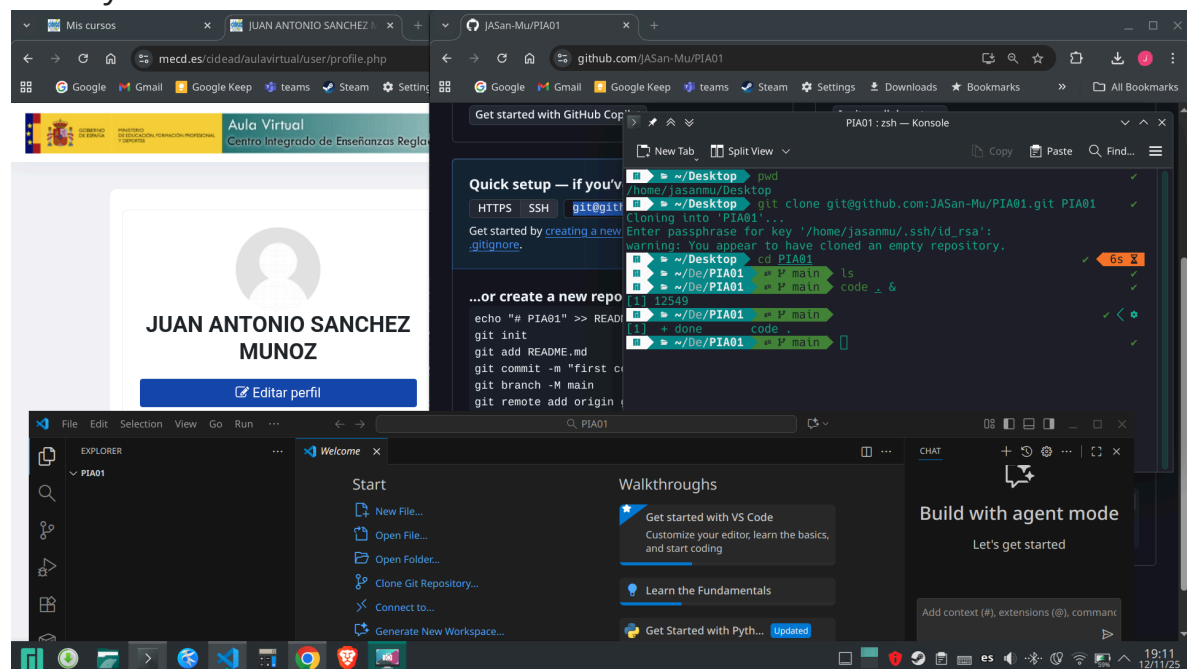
Mis cursos
JUAN ANTONIO SANCHEZ M
mecd.es/cidead/aulavirtual/user/profile.php
Google Gmail Google Keep teams Steam Settings
GOBIERNO DE ESPAÑA MINISTERIO DE EDUCACIÓN, FORMACIÓN PROFESIONAL Y DEPORTES
Aula Virtual
Centro Integrado de Enseñanzas Regla
JUAN ANTONIO SANCHEZ MUNOZ
Editar perfil

JASan-Mu/PIA01
github.com/JASan-Mu/PIA01
Google Gmail Google Keep teams Steam Settings Downloads Bookmarks All Bookmarks
Get started with GitHub Cop
Quick setup — if you'v
HTTPS SSH git@gith
Get started by creating a new .gitignore.
...or create a new repo
echo "# PIA01" >> READM
git init
git add README.md
git commit -m "first c
git branch -M main
git remote add origin

PIA01 : zsh — Konsole
New Tab Split View Copy Paste Find...
~/Desktop pwd
/home/jasanmu/Desktop
~/Desktop git clone git@github.com:JASan-Mu/PIA01.git PIA01
Cloning into 'PIA01'...
Enter passphrase for key '/home/jasanmu/.ssh/id_rsa':
warning: You appear to have cloned an empty repository.
~/Desktop cd PIA01 6s
~/De/PIA01 main ls
~/De/PIA01 main code . &
[1] 12549
~/De/PIA01 main
[1] + done code .
~/De/PIA01 main

File Edit Selection View Go Run ...
PIA01
EXPLORER
PIA01
Welcome
Start
New File...
Open File...
Open Folder...
Clone Git Repository...
Connect to...
Generate New Workspace...
Walkthroughs
Get started with VS Code
Customize your editor, learn the basics, and start coding
Learn the Fundamentals
Get Started with Pyth... Updated
CHAT
Build with agent mode
Let's get started
Add context (#), extensions (@), command
es
19:11
12/11/25